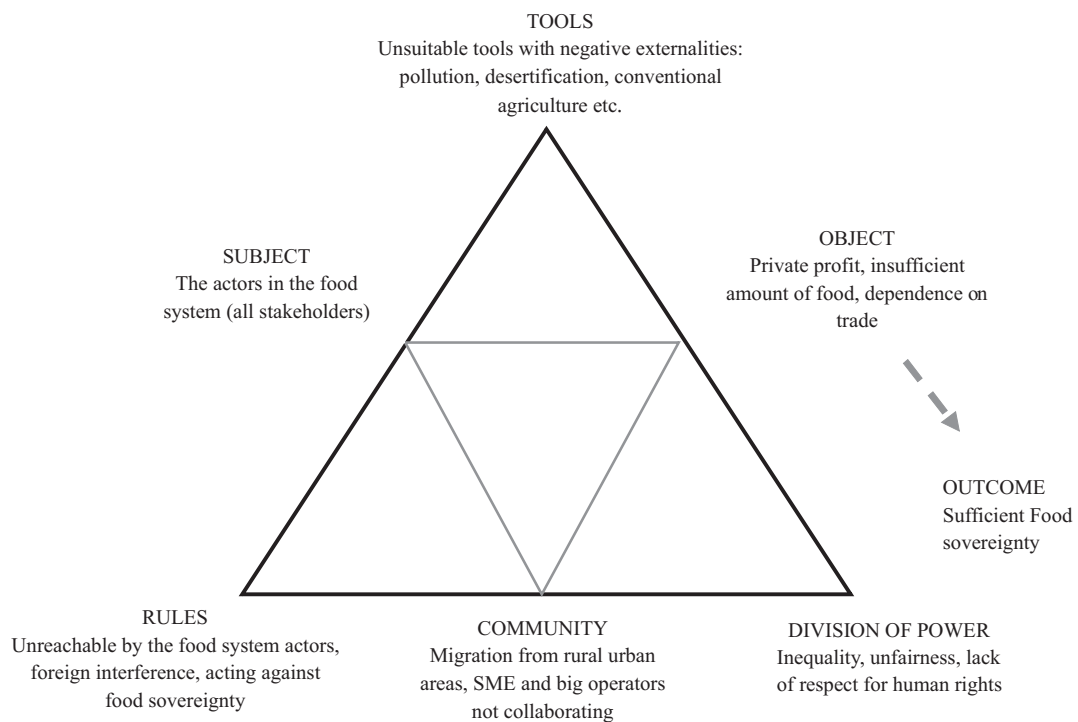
TOOLS
Unsuitable tools with negative externalities: pollution, desertification, conventional agriculture etc.

SUBJECT
The actors in the food system (all stakeholders)

OBJECT
Private profit, insufficient amount of food, dependence on trade

OUTCOME
Sufficient Food sovereignty

RULES
Unreachable by the food system actors, foreign interference, acting against food sovereignty

COMMUNITY
Migration from rural urban areas, SME and big operators not collaborating

DIVISION OF POWER
Inequality, unfairness, lack of respect for human rights